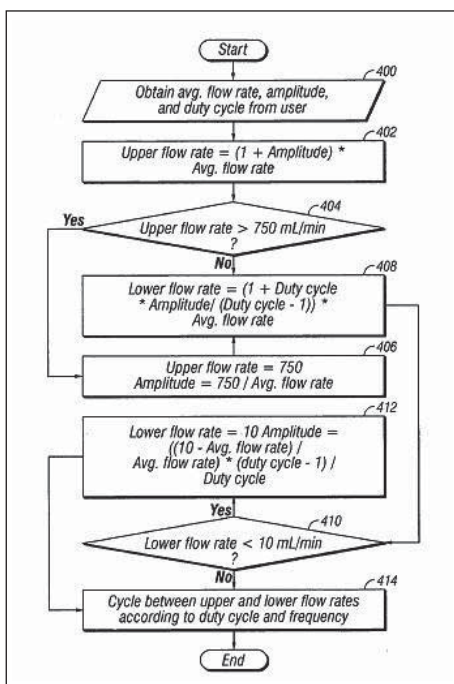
Start

400
Obtain avg. flow rate, amplitude, and duty cycle from user

402
Upper flow rate = (1 + Amplitude) * Avg. flow rate

404
Yes
Upper flow rate > 750 mL/min ?
No

408
Lower flow rate = (1 + Duty cycle * Amplitude/ (Duty cycle - 1)) * Avg. flow rate

406
Upper flow rate = 750
Amplitude = 750 / Avg. flow rate

412
Lower flow rate = 10 Amplitude = ((10 - Avg. flow rate) / Avg. flow rate) * (duty cycle - 1) / Duty cycle

Yes
410
Lower flow rate < 10 mL/min ?
No

414
Cycle between upper and lower flow rates according to duty cycle and frequency

End